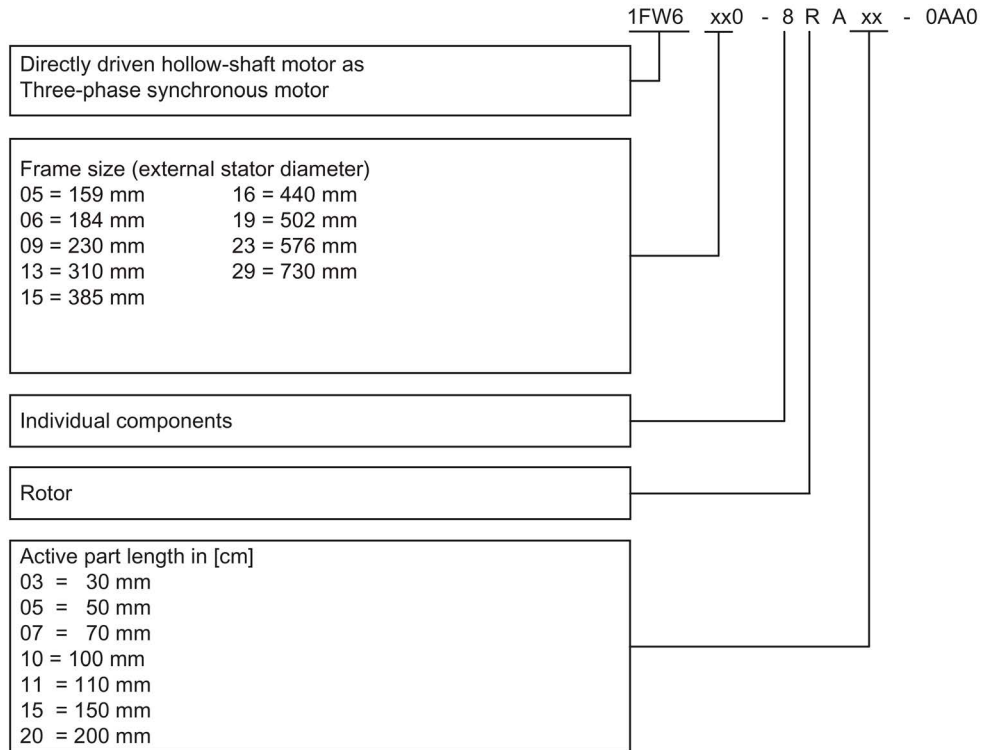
1FW6 xx0 - 8 R A xx - 0AA0

Directly driven hollow-shaft motor as
Three-phase synchronous motor

Frame size (external stator diameter)
05 = 159 mm
06 = 184 mm
09 = 230 mm
13 = 310 mm
15 = 385 mm
16 = 440 mm
19 = 502 mm
23 = 576 mm
29 = 730 mm

Individual components

Rotor

Active part length in [cm]
03 = 30 mm
05 = 50 mm
07 = 70 mm
10 = 100 mm
11 = 110 mm
15 = 150 mm
20 = 200 mm